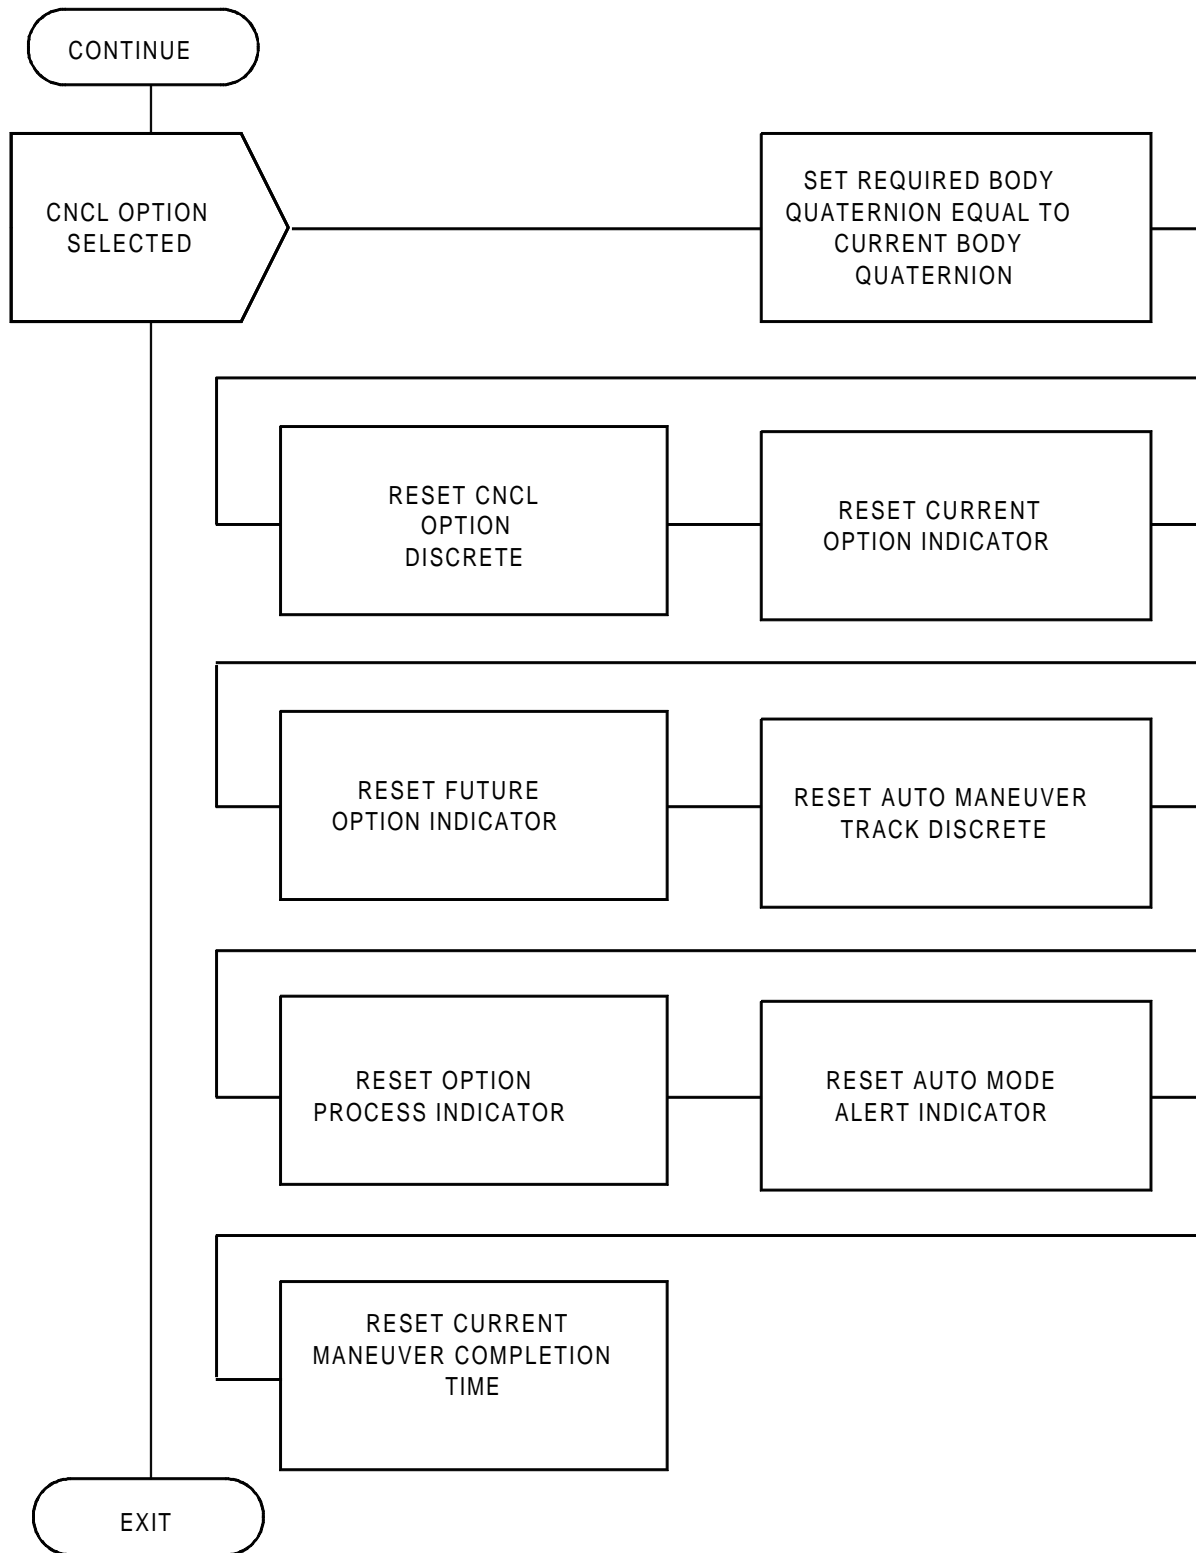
CONTINUE

CNCL OPTION SELECTED

SET REQUIRED BODY QUATERNION EQUAL TO CURRENT BODY QUATERNION

RESET CNCL OPTION DISCRETE

RESET CURRENT OPTION INDICATOR

RESET FUTURE OPTION INDICATOR

RESET AUTO MANEUVER TRACK DISCRETE

RESET OPTION PROCESS INDICATOR

RESET AUTO MODE ALERT INDICATOR

RESET CURRENT MANEUVER COMPLETION TIME

EXIT